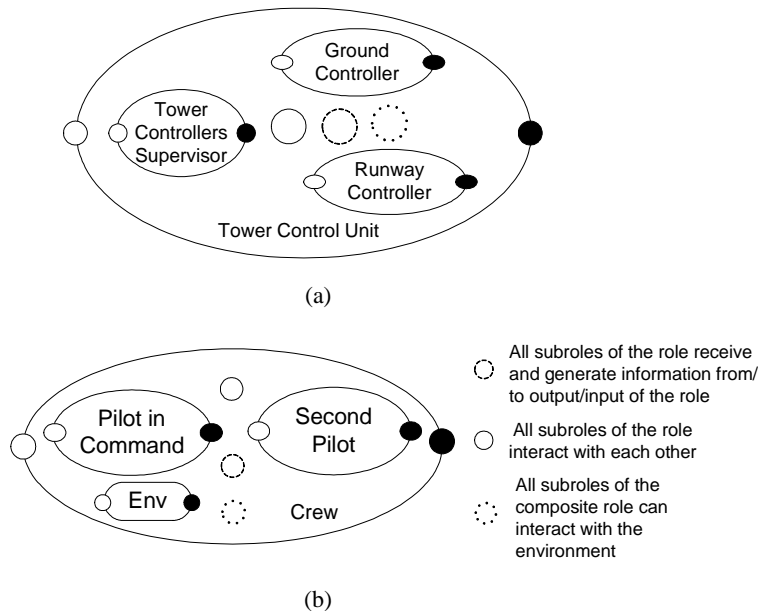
Ground Controller

Tower Controllers Supervisor

Runway Controller

Tower Control Unit

(a)

Pilot in Command

Second Pilot

Env

Crew

All subroles of the role receive and generate information from/ to output/input of the role

All subroles of the role interact with each other

All subroles of the composite role can interact with the environment

(b)